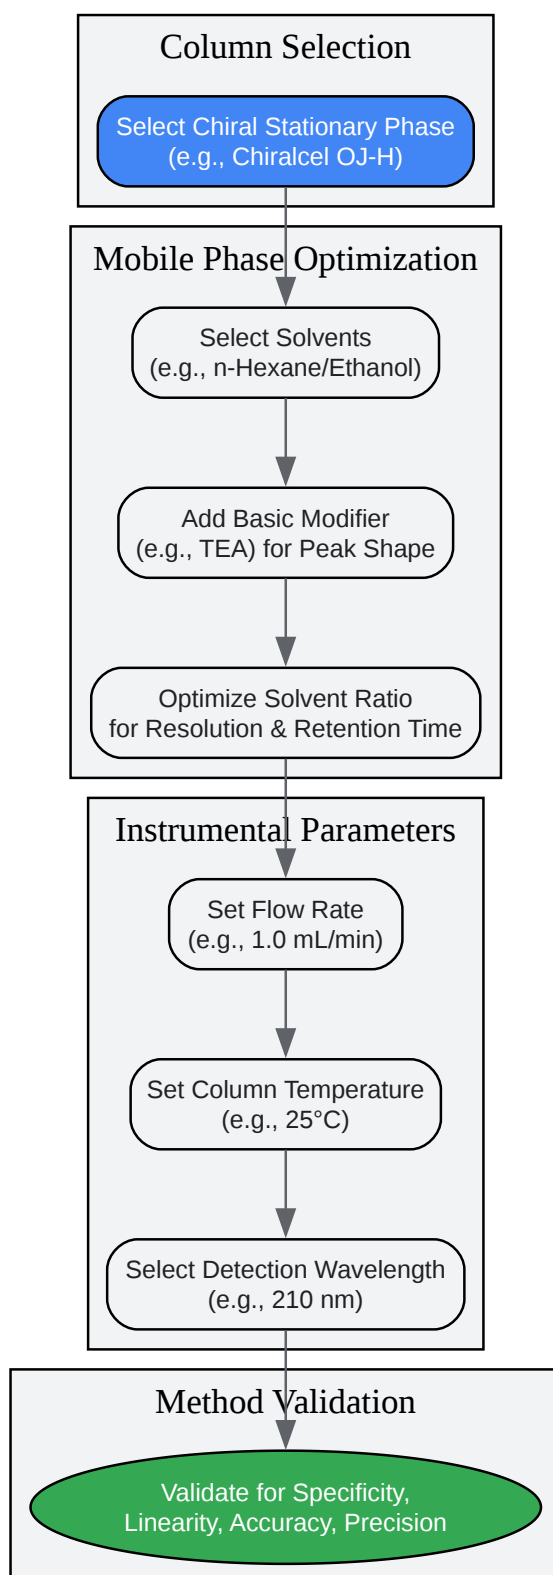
Column Selection

Select Chiral Stationary Phase
(e.g., Chiralcel OJ-H)

Mobile Phase Optimization

Select Solvents
(e.g., n-Hexane/Ethanol)

Add Basic Modifier
(e.g., TEA) for Peak Shape

Optimize Solvent Ratio
for Resolution & Retention Time

Instrumental Parameters

Set Flow Rate
(e.g., 1.0 mL/min)

Set Column Temperature
(e.g., 25°C)

Select Detection Wavelength
(e.g., 210 nm)

Method Validation

Validate for Specificity,
Linearity, Accuracy, Precision